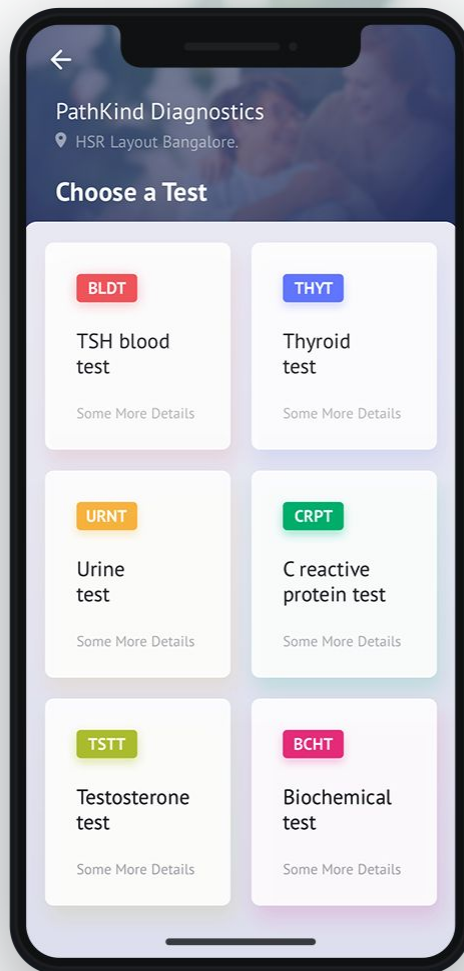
←

PathKind Diagnostics
HSR Layout Bangalore.

Choose a Test

BLDT
TSH blood test
Some More Details

THYT
Thyroid test
Some More Details

URNT
Urine test
Some More Details

CRPT
C reactive protein test
Some More Details

TSTT
Testosterone test
Some More Details

BCHT
Biochemical test
Some More Details